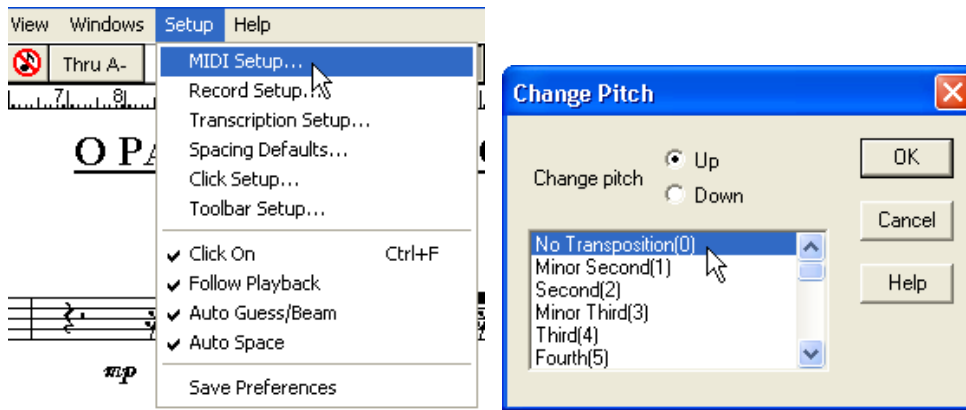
View Windows Setup Help

Thru A-

7 8

O PA

MIDI Setup...
Record Setup...
Transcription Setup...
Spacing Defaults...
Click Setup...
Toolbar Setup...
Click On Ctrl+F
Follow Playback
Auto Guess/Beam
Auto Space
Save Preferences

mp

Change Pitch

Change pitch
Up
Down

No Transposition(0)
Minor Second(1)
Second(2)
Minor Third(3)
Third(4)
Fourth(5)

OK
Cancel
Help